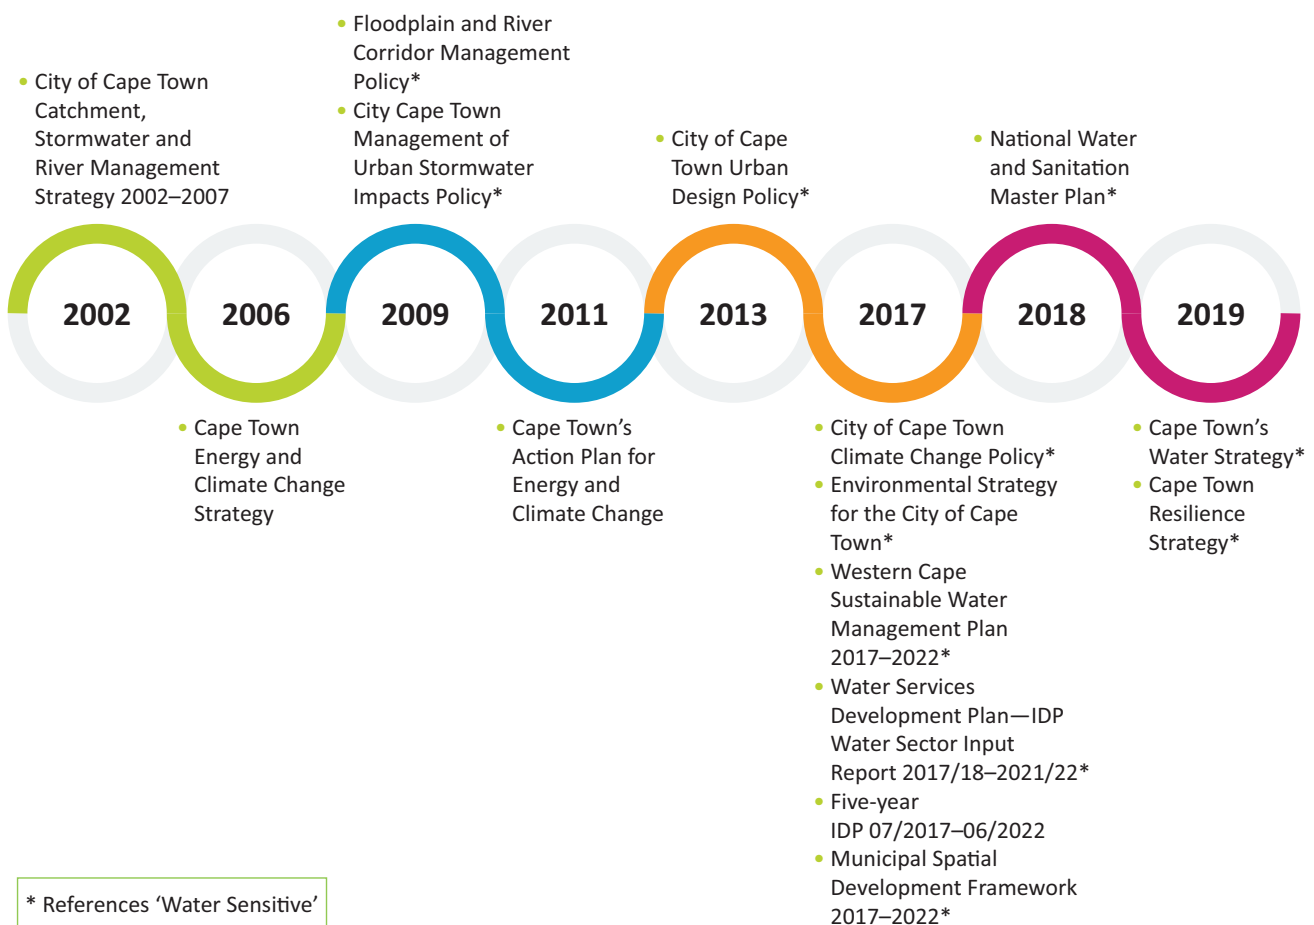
• City of Cape Town Catchment, Stormwater and River Management Strategy 2002–2007

• Floodplain and River Corridor Management Policy*
• City Cape Town Management of Urban Stormwater Impacts Policy*

• City of Cape Town Urban Design Policy*

• National Water and Sanitation Master Plan*

2002 2006 2009 2011 2013 2017 2018 2019

• Cape Town Energy and Climate Change Strategy

• Cape Town's Action Plan for Energy and Climate Change

• City of Cape Town Climate Change Policy*
• Environmental Strategy for the City of Cape Town*
• Western Cape Sustainable Water Management Plan 2017–2022*
• Water Services Development Plan—IDP Water Sector Input Report 2017/18–2021/22*
• Five-year IDP 07/2017–06/2022
• Municipal Spatial Development Framework 2017–2022*

• Cape Town's Water Strategy*
• Cape Town Resilience Strategy*

* References 'Water Sensitive'